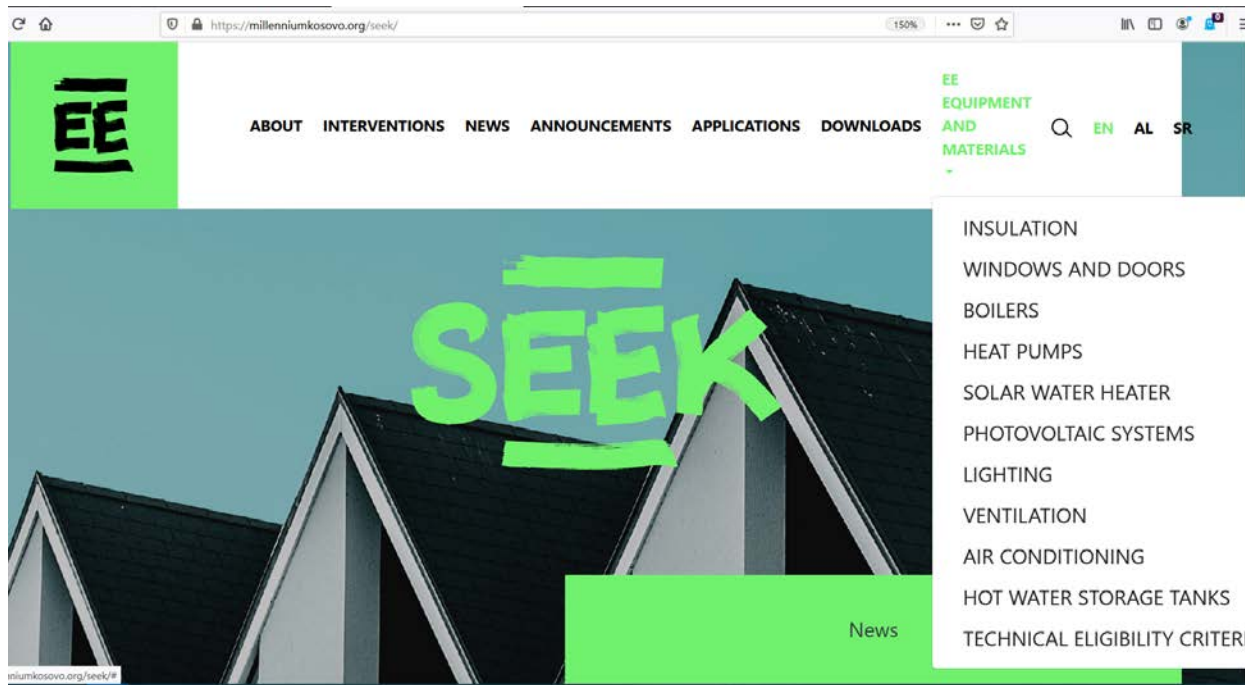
https://millenniumkosovo.org/seek/

150%

EE

ABOUT INTERVENTIONS NEWS ANNOUNCEMENTS APPLICATIONS DOWNLOADS EE EQUIPMENT AND MATERIALS EN AL SR

INSULATION
WINDOWS AND DOORS
BOILERS
HEAT PUMPS
SOLAR WATER HEATER
PHOTOVOLTAIC SYSTEMS
LIGHTING
VENTILATION
AIR CONDITIONING
HOT WATER STORAGE TANKS
TECHNICAL ELIGIBILITY CRITER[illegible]

SEEK

News

niumkosovo.org/seek/#